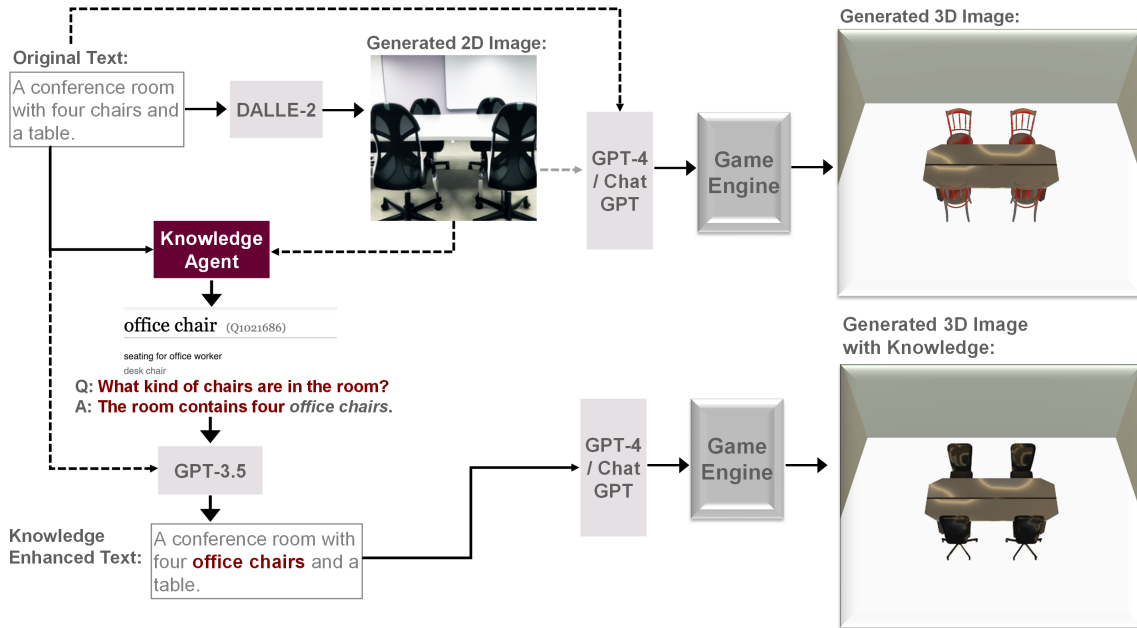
Original Text:

A conference room with four chairs and a table.

DALLE-2

Generated 2D Image:

GPT-4 / Chat GPT

Game Engine

Generated 3D Image:

Knowledge Agent

office chair (Q1021686)

seating for office worker

desk chair

Q: What kind of chairs are in the room?

A: The room contains four office chairs.

GPT-3.5

Knowledge Enhanced Text:

A conference room with four office chairs and a table.

GPT-4 / Chat GPT

Game Engine

Generated 3D Image with Knowledge: